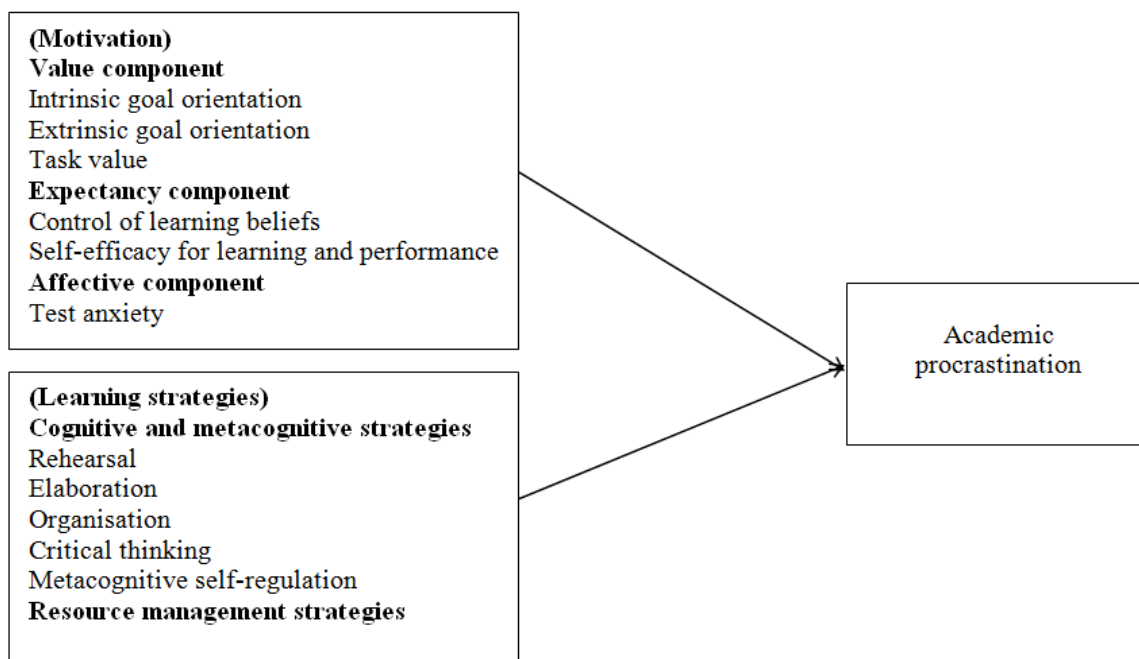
(Motivation)
Value component
Intrinsic goal orientation
Extrinsic goal orientation
Task value
Expectancy component
Control of learning beliefs
Self-efficacy for learning and performance
Affective component
Test anxiety

(Learning strategies)
Cognitive and metacognitive strategies
Rehearsal
Elaboration
Organisation
Critical thinking
Metacognitive self-regulation
Resource management strategies

Academic procrastination